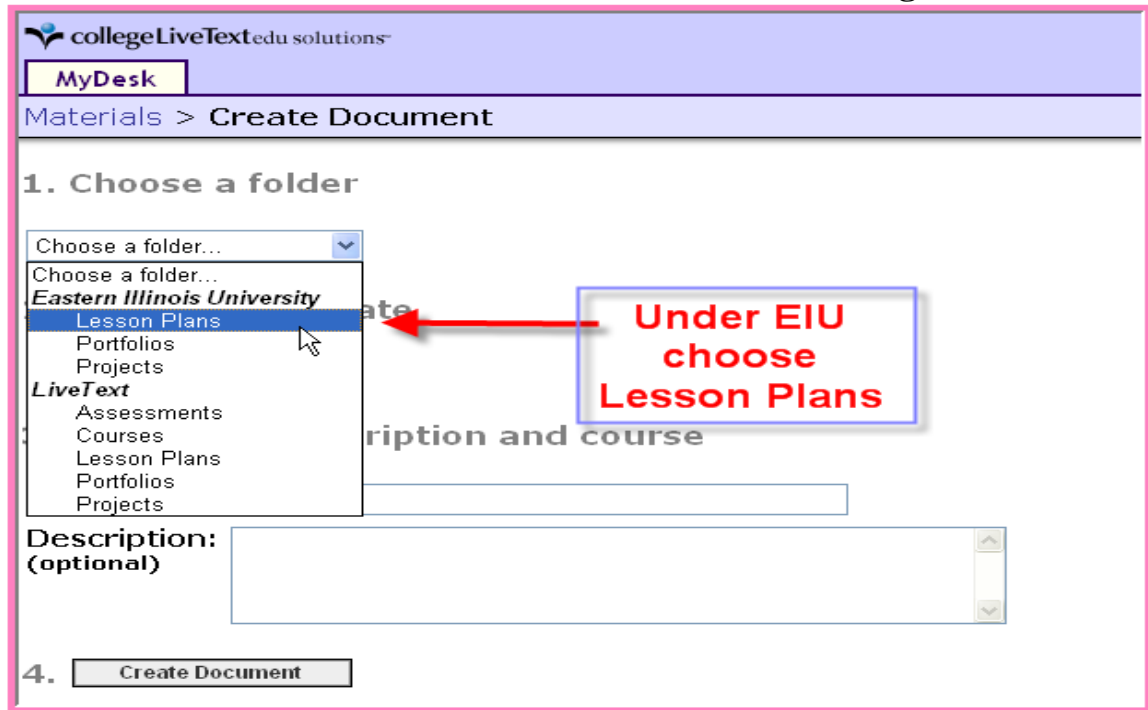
collegeLiveTextedu solutions

MyDesk

Materials > Create Document

1. Choose a folder

Choose a folder...

Choose a folder...
Eastern Illinois University
Lesson Plans
Portfolios
Projects
LiveText
Assessments
Courses
Lesson Plans
Portfolios
Projects

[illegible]ate

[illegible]ription and course

Under EIU choose Lesson Plans

Description:
(optional)

4. Create Document